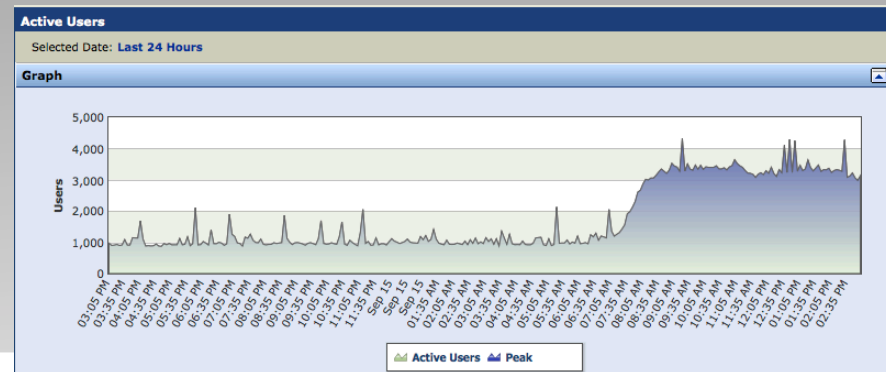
Active Users

Selected Date: Last 24 Hours

Graph

5,000
4,000
3,000
2,000
1,000
0

Users

03:05 PM
03:35 PM
04:05 PM
04:35 PM
05:05 PM
05:35 PM
06:05 PM
06:35 PM
07:05 PM
07:35 PM
08:05 PM
08:35 PM
09:05 PM
09:35 PM
10:05 PM
10:35 PM
11:05 PM
11:35 PM
Sep 15
Sep 15
01:05 AM
01:35 AM
02:05 AM
02:35 AM
03:05 AM
03:35 AM
04:05 AM
04:35 AM
05:05 AM
05:35 AM
06:05 AM
06:35 AM
07:05 AM
07:35 AM
08:05 AM
08:35 AM
09:05 AM
09:35 AM
10:05 AM
10:35 AM
11:05 AM
11:35 AM
12:05 PM
12:35 PM
01:05 PM
01:35 PM
02:05 PM
02:35 PM

Active Users Peak